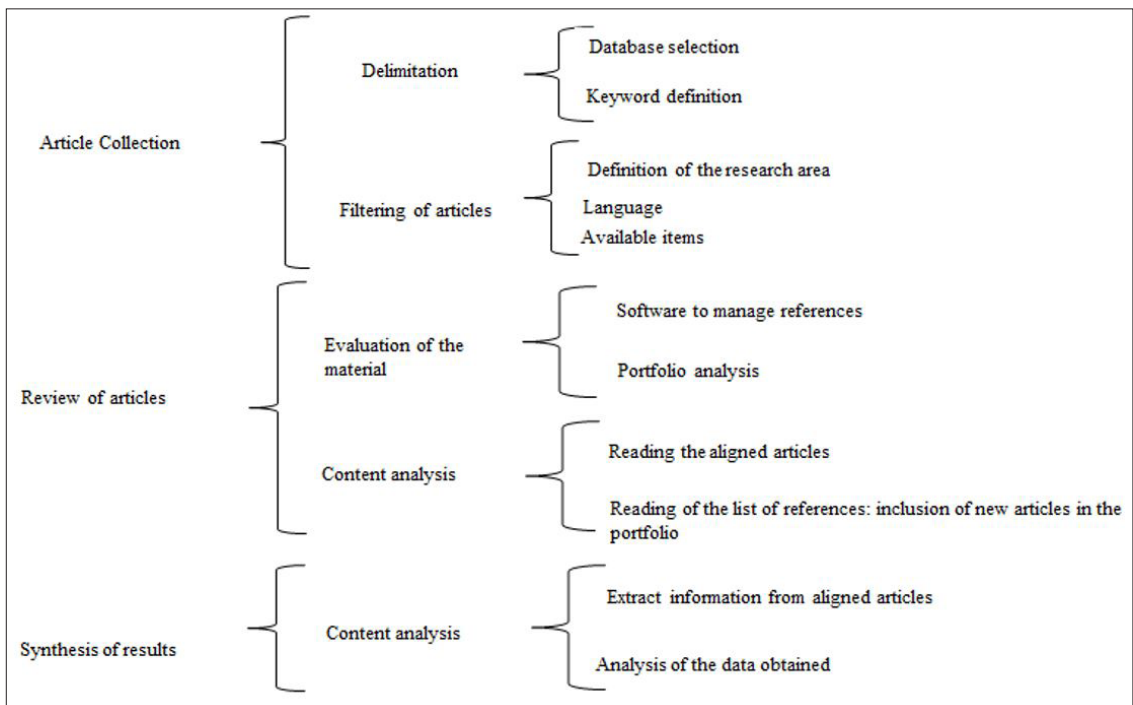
Article Collection

Delimitation

Database selection

Keyword definition

Filtering of articles

Definition of the research area

Language

Available items

Review of articles

Evaluation of the material

Software to manage references

Portfolio analysis

Content analysis

Reading the aligned articles

Reading of the list of references: inclusion of new articles in the portfolio

Synthesis of results

Content analysis

Extract information from aligned articles

Analysis of the data obtained